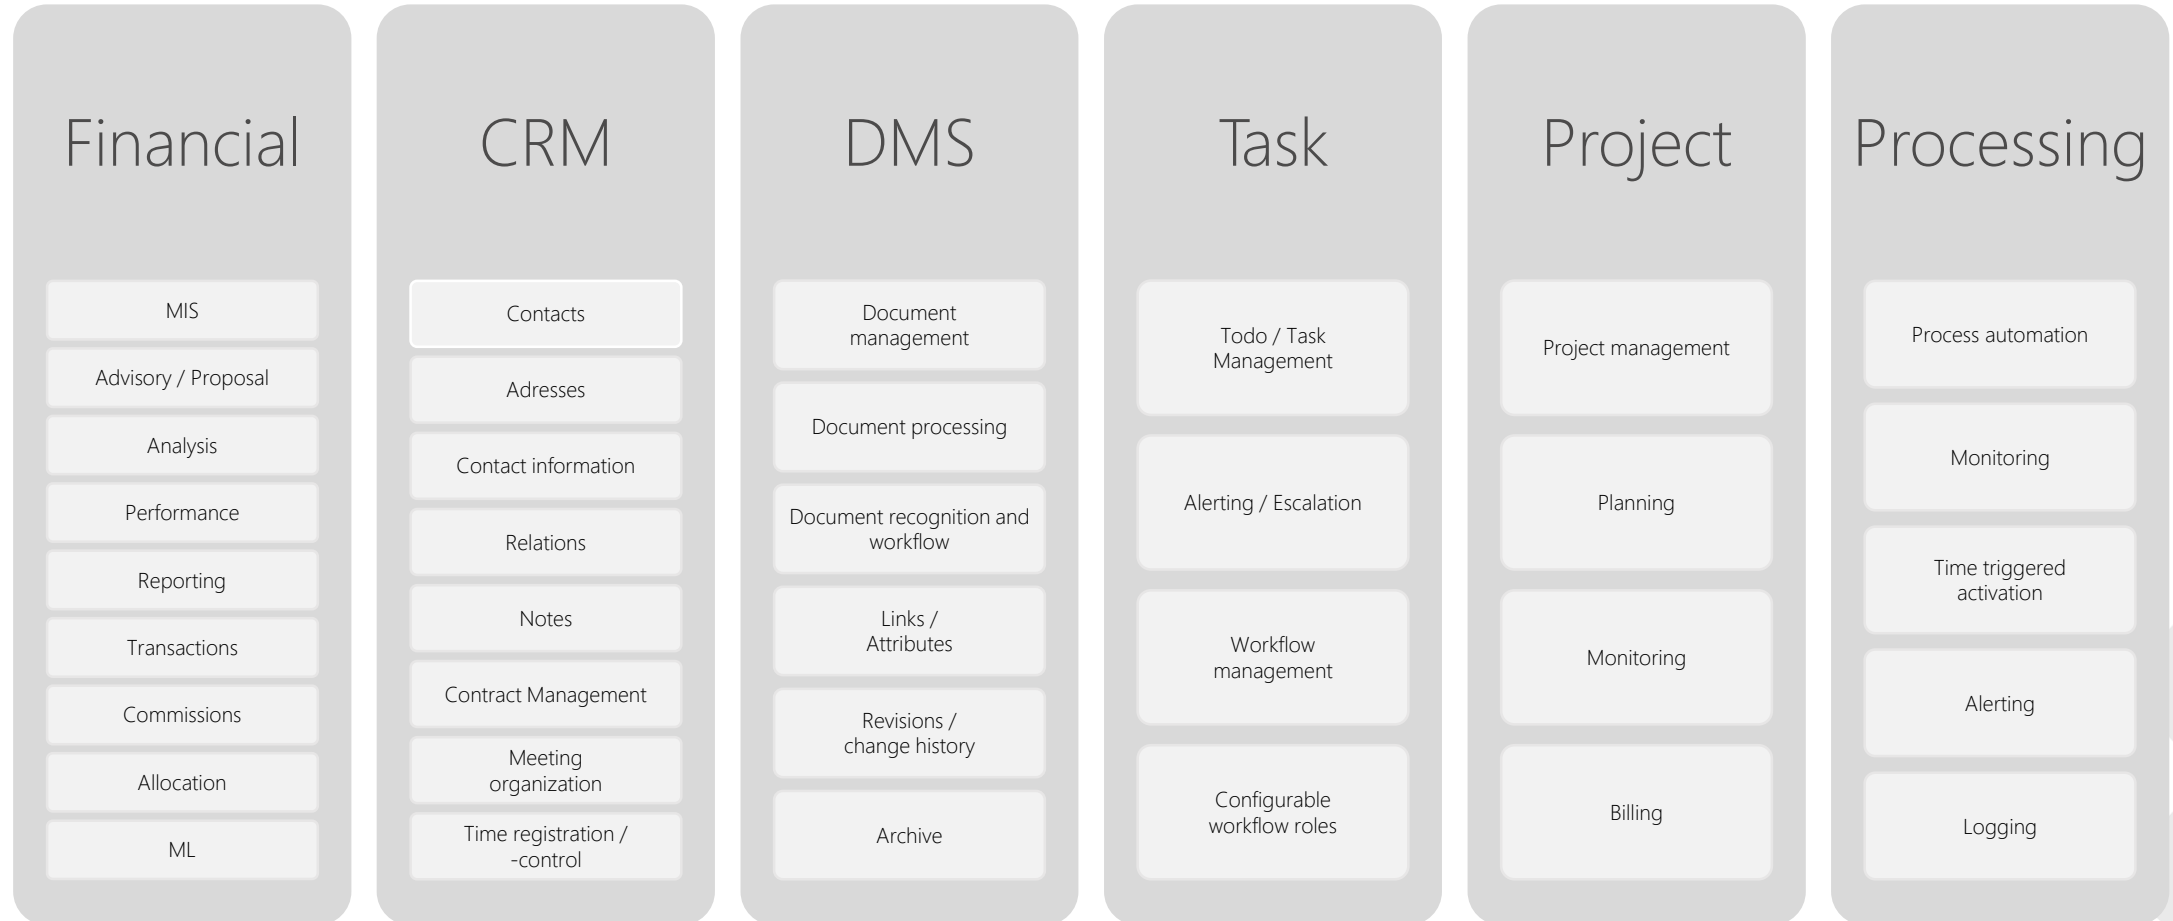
Financial

MIS

Advisory / Proposal

Analysis

Performance

Reporting

Transactions

Commissions

Allocation

ML

CRM

Contacts

Adresses

Contact information

Relations

Notes

Contract Management

Meeting organization

Time registration / -control

DMS

Document management

Document processing

Document recognition and workflow

Links / Attributes

Revisions / change history

Archive

Task

Todo / Task Management

Alerting / Escalation

Workflow management

Configurable workflow roles

Project

Project management

Planning

Monitoring

Billing

Processing

Process automation

Monitoring

Time triggered activation

Alerting

Logging